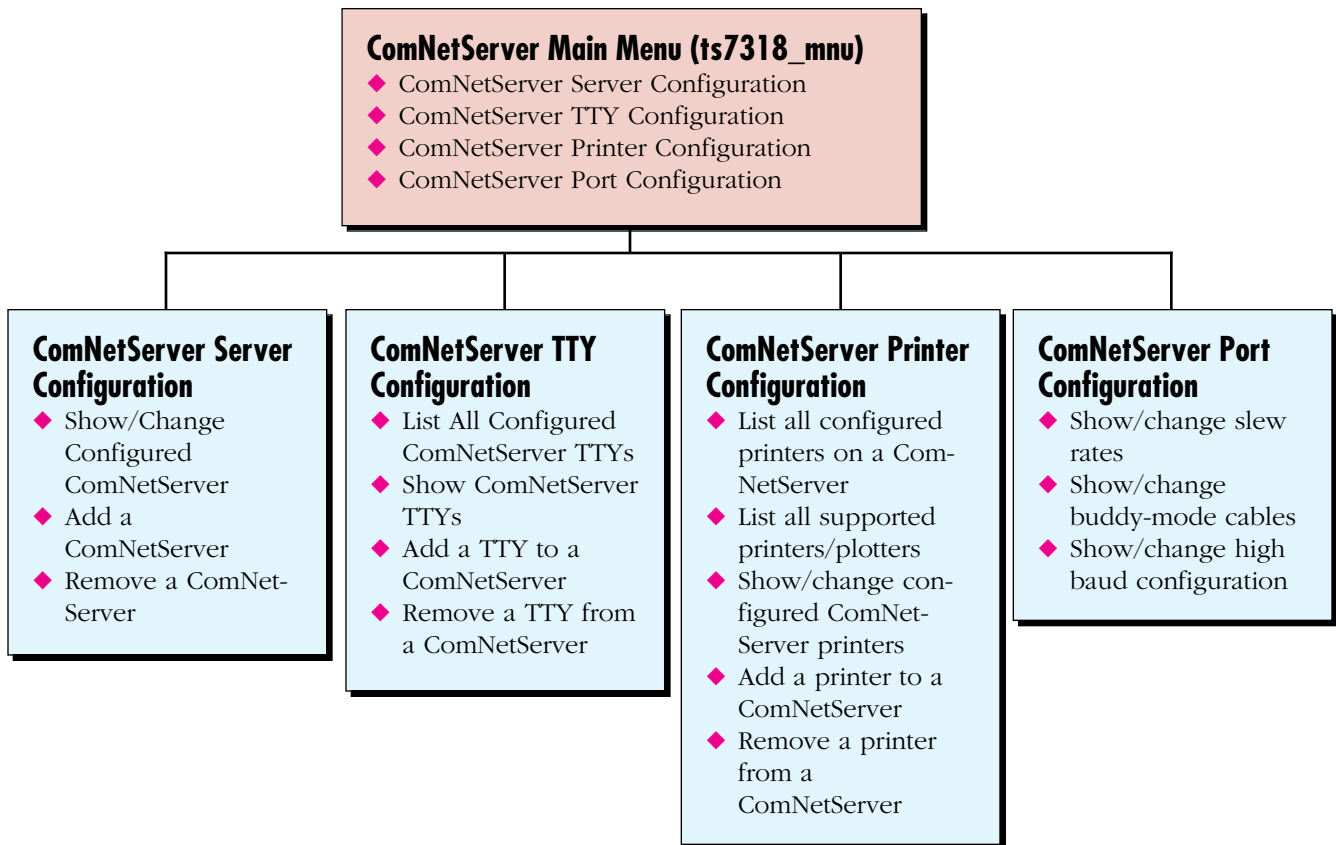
ComNetServer Main Menu (ts7318_mnu)
◆ ComNetServer Server Configuration
◆ ComNetServer TTY Configuration
◆ ComNetServer Printer Configuration
◆ ComNetServer Port Configuration

ComNetServer Server Configuration
◆ Show/Change Configured ComNetServer
◆ Add a ComNetServer
◆ Remove a ComNetServer

ComNetServer TTY Configuration
◆ List All Configured ComNetServer TTYs
◆ Show ComNetServer TTYs
◆ Add a TTY to a ComNetServer
◆ Remove a TTY from a ComNetServer

ComNetServer Printer Configuration
◆ List all configured printers on a ComNetServer
◆ List all supported printers/plotters
◆ Show/change configured ComNetServer printers
◆ Add a printer to a ComNetServer
◆ Remove a printer from a ComNetServer

ComNetServer Port Configuration
◆ Show/change slew rates
◆ Show/change buddy-mode cables
◆ Show/change high baud configuration